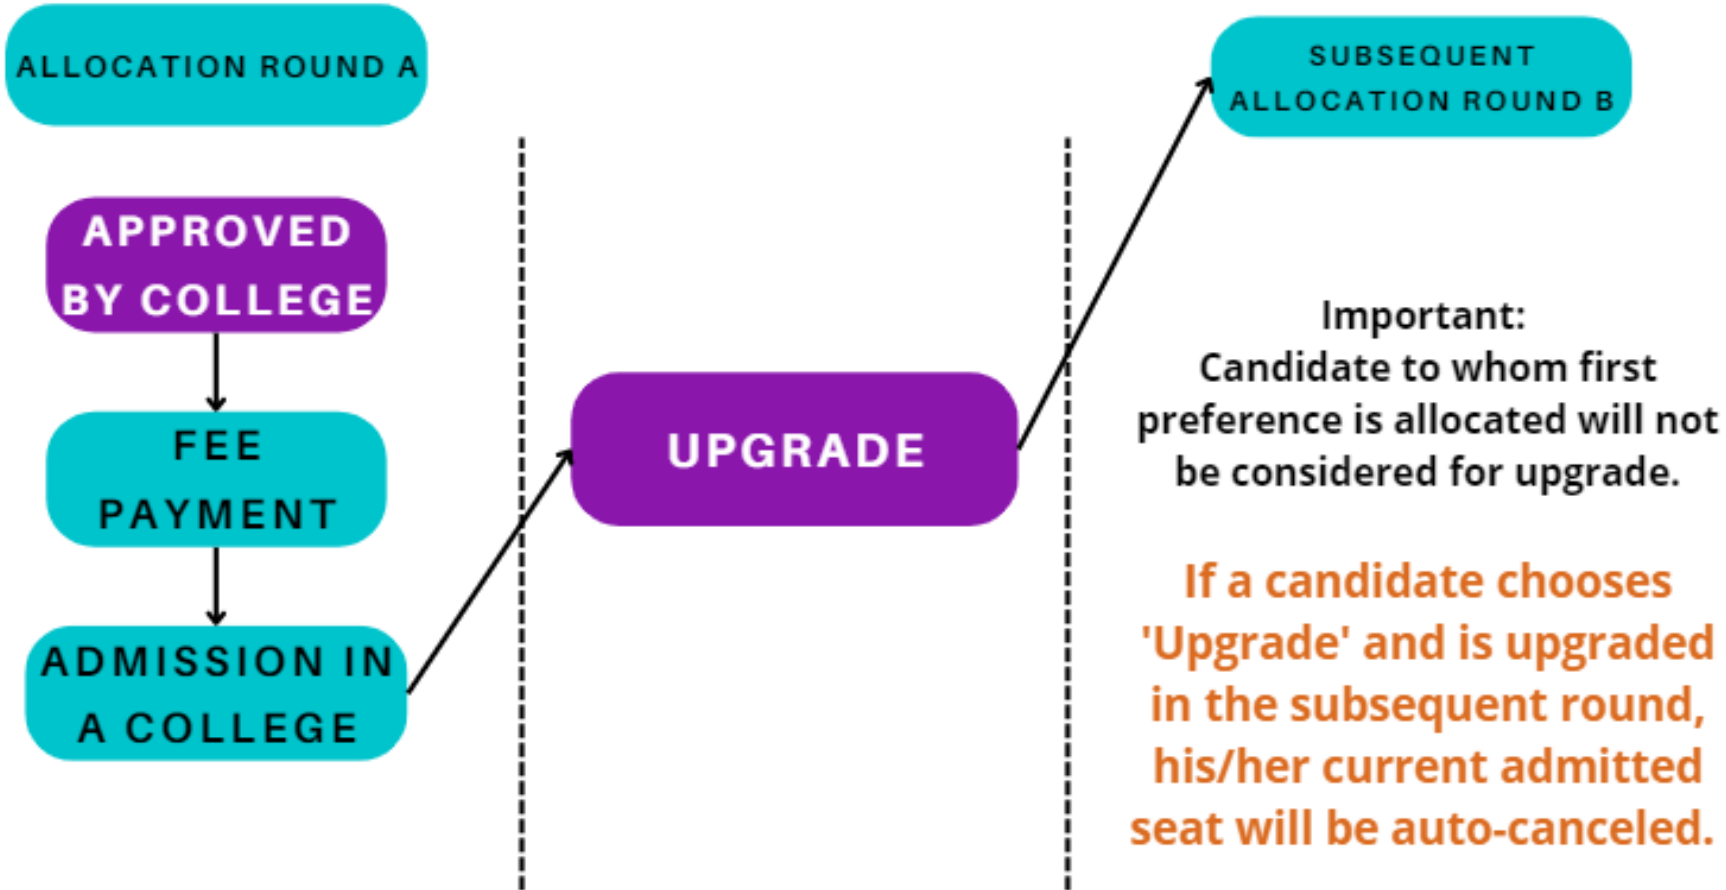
ALLOCATION ROUND A

APPROVED BY COLLEGE

FEE PAYMENT

ADMISSION IN A COLLEGE

UPGRADE

SUBSEQUENT ALLOCATION ROUND B

Important:
Candidate to whom first preference is allocated will not be considered for upgrade.

If a candidate chooses 'Upgrade' and is upgraded in the subsequent round, his/her current admitted seat will be auto-canceled.